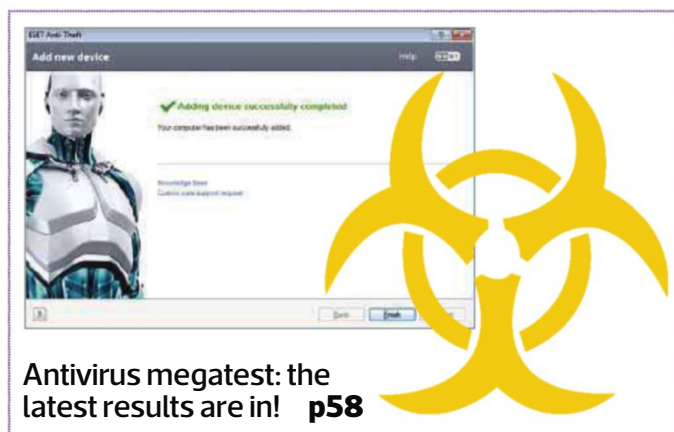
ESET Anti-Theft

Add new device

Help

ESET

Adding device successfully completed

Your computer has been successfully added.

Knowledge Base

Custom care support request

Back

Finish

Antivirus megatest: the latest results are in! **p58**